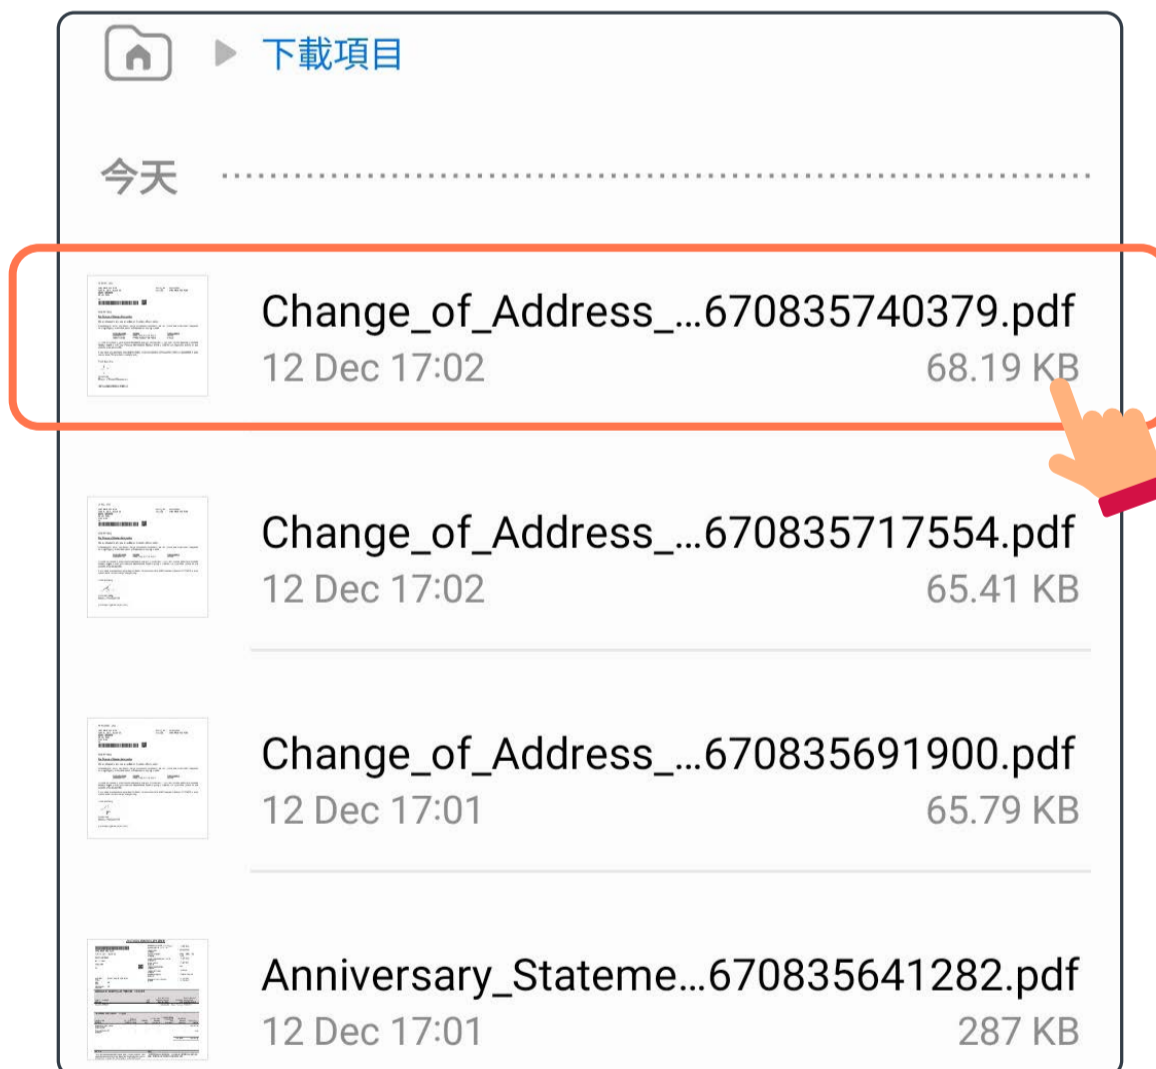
下載項目

今天

Change_of_Address_...670835740379.pdf
12 Dec 17:02
68.19 KB

Change_of_Address_...670835717554.pdf
12 Dec 17:02
65.41 KB

Change_of_Address_...670835691900.pdf
12 Dec 17:01
65.79 KB

Anniversary_Stateme...670835641282.pdf
12 Dec 17:01
287 KB